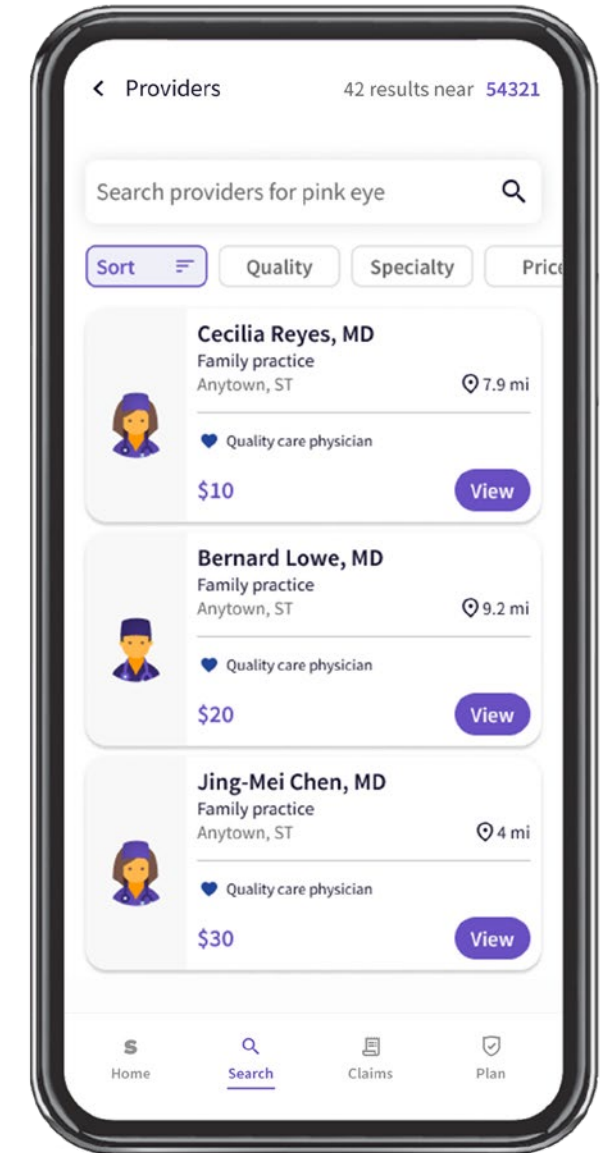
Providers 42 results near 54321

Search providers for pink eye

Sort Quality Specialty Pric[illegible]

Cecilia Reyes, MD
Family practice
Anytown, ST 7.9 mi
Quality care physician
$10 View

Bernard Lowe, MD
Family practice
Anytown, ST 9.2 mi
Quality care physician
$20 View

Jing-Mei Chen, MD
Family practice
Anytown, ST 4 mi
Quality care physician
$30 View

S
Home
Search
Claims
Plan